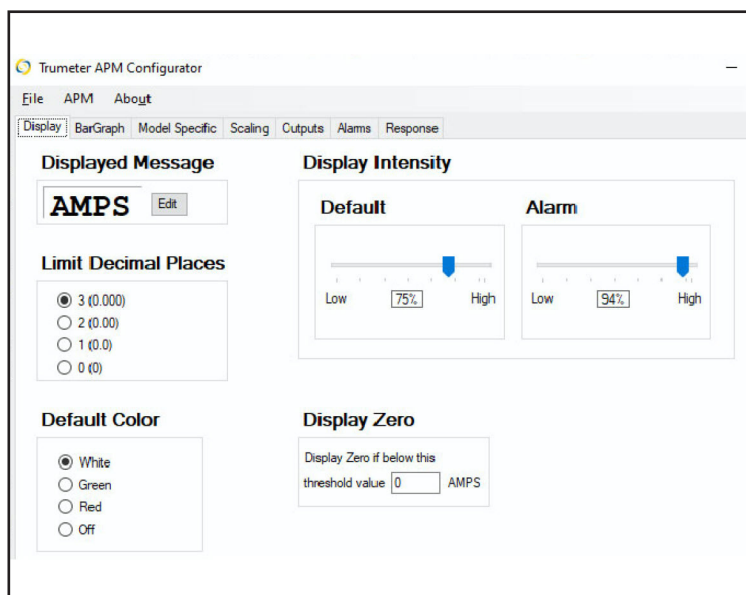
Trumeter APM Configurator

File APM About

Display BarGraph Model Specific Scaling Outputs Alarms Response

Displayed Message

AMPS Edit

Limit Decimal Places

3 (0.000)
2 (0.00)
1 (0.0)
0 (0)

Default Color

White
Green
Red
Off

Display Intensity

Default

Low 75% High

Alarm

Low 94% High

Display Zero

Display Zero if below this threshold value 0 AMPS